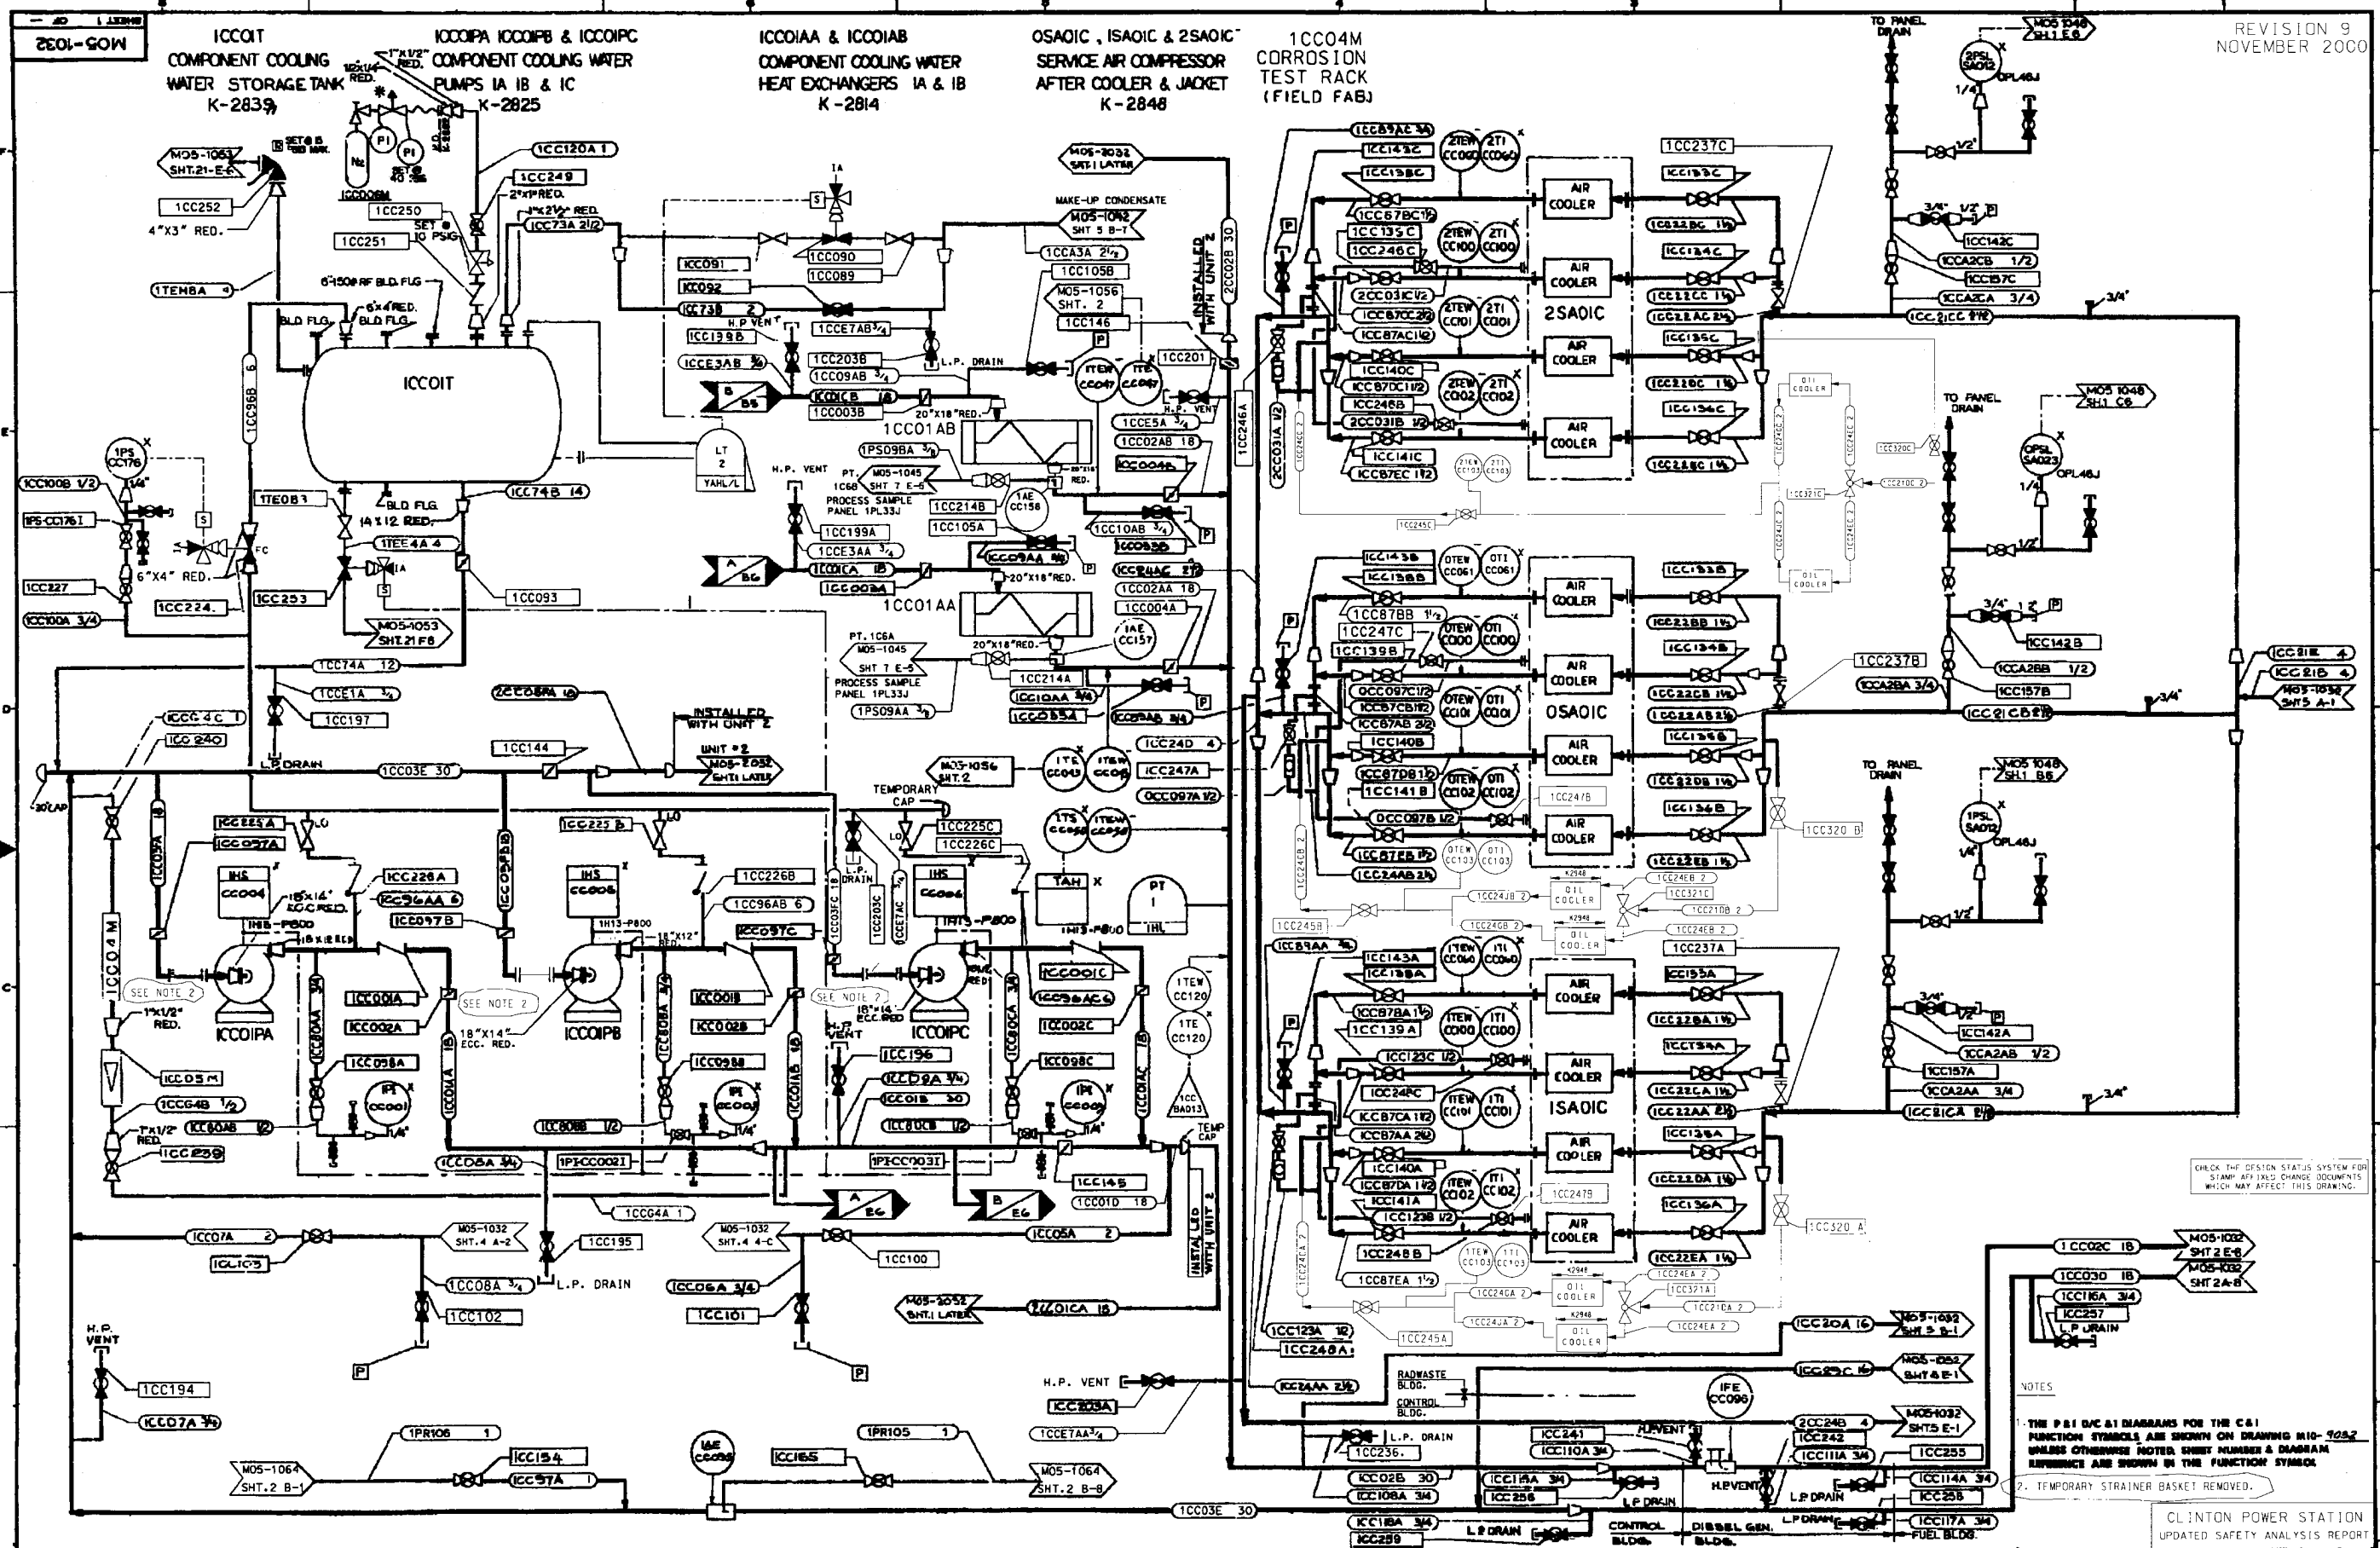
M05-1032

REVISION 9
NOVEMBER 2000

1CC01T
COMPONENT COOLING WATER STORAGE TANK
K-2839

1CC01PA 1CC01PB & 1CC01PC
COMPONENT COOLING WATER PUMPS 1A 1B & 1C
K-2825

1CC01AA & 1CC01AB
COMPONENT COOLING WATER HEAT EXCHANGERS 1A & 1B
K-2814

0SA01C, 1SA01C & 2SA01C
SERVICE AIR COMPRESSOR AFTER COOLER & JACKET
K-2848

1CC04M
CORROSION TEST RACK
(FIELD FAB)

1CC01T

1CC01AB

1CC01AA

1CC01PA

1CC01PB

1CC01PC

2SA01C

0SA01C

1SA01C

AIR COOLER

AIR COOLER

AIR COOLER

AIR COOLER

AIR COOLER

AIR COOLER

AIR COOLER

AIR COOLER

AIR COOLER

AIR COOLER

AIR COOLER

AIR COOLER

OIL COOLER

OIL COOLER

OIL COOLER

OIL COOLER

OIL COOLER

OIL COOLER

M05-1053 SHT.21-E-6

M05-1053 SHT.21 F8

M05-1032 SHT.1 LATER

M05-1042 SHT 5 B-7

M05-1056 SHT. 2

M05-1045 SHT 7 E-5

M05-1045 SHT 7 E-5

M05-1056 SHT.2

M05-2052 SHT.1 LATER

M05-1032 SHT.4 A-2

M05-1032 SHT.4 4-C

M05-2052 SHT.1 LATER

M05-1064 SHT.2 B-1

M05-1064 SHT.2 B-8

M05 1048 SH.1 E6

M05 1048 SH.1 C6

M05 1048 SH.1 B6

M05-1032 SHT5 A-1

M05-1032 SHT 2 E-8

M05-1032 SHT 2A-8

M05-1032 SHT 5 B-1

M05-1052 SHT 4 E-1

M05-1032 SHT5 E-1

MAKE-UP CONDENSATE

INSTALLED WITH UNIT 2

INSTALLED WITH UNIT 2

UNIT #2

TEMPORARY CAP

TEMP CAP

PROCESS SAMPLE PANEL 1PL33J

PROCESS SAMPLE PANEL 1PL33J

H.P. VENT

L.P. DRAIN

TO PANEL DRAIN

TO PANEL DRAIN

TO PANEL DRAIN

SEE NOTE 2

SEE NOTE 2

SEE NOTE 2

BLD FLG.

BLD FLG.

14"X12" RED.

6"X4" RED.

4"X3" RED.

8"X4" RED.

20"X18" RED.

20"X18" RED.

18"X14" ECC. RED.

18"X14" ECC. RED.

18"X12" RED.

1"X1/2" RED.

SET @ 10 PSIG

1CC120A 1
1CC249
1CC250
1CC251
1CC252
1TE08A
1CC96B 6
1PS CC176
1CC100B 1/2
1PS-CC176I
1CC227
1CC224.
1CC100A 3/4
1TE083
1TEE4A 4
1CC253
1CC093
1CC74B 14
1CC74A 12
1TCE1A 3/4
1CC197
1CC04C 1
1CC 240
1CC03E 30
1CC144
2CC08A 18
1CC091
1CC092
1CC73B 2
1CC199B
1CCE3AB 3/4
1CC090
1CC089
1CCE7AB 3/4
1CC203B
1CC09AB 3/4
1CC01CB 18
1CC003B
1CC73A 2 1/2
1CCA3A 2 1/2
1CC105B
1CC146
1CC201
1CCE5A 3/4
1CC02AB 18
1CC004B
1CC214B
1CC105A
1CC10AB 3/4
1CC03B
1PS09BA 3/4
1CC199A
1CCE3AA 3/4
1CC01CA 18
1CC003A
1CC09AA
1CC24AC 2 1/2
1CC02AA 18
1CC004A
1CC214A
1CC10AA 3/4
1CC03A
1CC08AB 3/4
1PS09AA 3/4
1CC24D 4
1CC247A
0CC097A 1/2
1CC225A
1CC097A
1CC226A
1CC96AA 6
1CC097B
1CC225B
1CC226B
1CC96AB 6
1CC097C
1CC225C
1CC226C
1CC001A
1CC002A
1CC098A
1CC001B
1CC002B
1CC098B
1CC001C
1CC96AC 6
1CC002C
1CC098C
1CC196
1CCD9A 3/4
1CC01B 30
1CC80B 1/2
1CC05M
1CCG4B 1/2
1CC80AB 1/2
1CC239
1CC08A 3/4
1PI-CC002I
1PI-CC003I
1CCG4A 1
1CC145
1CC01D 18
1CC05A 2
1CC07A 2
1CC103
1CC195
1CC08A 3/4
1CC102
1CC06A 3/4
1CC101
1CC100
2CC01CA 18
1CC194
1CC07A 3/4
1PR106 1
1CC154
1CC57A
1CC165
1PR105 1
1CC03E 30
1CC205A
1CCE7AA 3/4
1CC246A 1/2
2CC031A 1/2
1CC89AC 3/4
1CC143C
1CC138C
1CC87BC 1/2
1CC135C
1CC246C
2CC031C 1/2
1CC87OC 2 1/2
1CC87AC 1/2
1CC140C
1CC87DC 1/2
1CC246B
2CC031B 3/4
1CC141C
1CC87EC 1 1/2
1CC237C
1CC133C
1CC22BC 1 1/2
1CC134C
1CC22CC 1 1/2
1CC22AC 2 1/2
1CC135C
1CC22OC 1 1/2
1CC136C
1CC22EC 1 1/2
1CC142C
1CCA2CB 1/2
1CC157C
1CCA2CA 3/4
1CC21CC 2 1/2
1CC143B
1CC138B
1CC87BB 1 1/2
1CC247C
1CC139B
0CC097C 1/2
1CC87CB 1/2
1CC87AB 2 1/2
1CC140B
1CC87DB 1/2
1CC141B
0CC097B 1/2
1CC87EB 1/2
1CC24AB 2 1/2
1CC245B
1CC89AA 3/4
1CC133B
1CC223B 1 1/2
1CC134B
1CC22CB 1 1/2
1CC22AB 2 1/2
1CC135B
1CC220B 1 1/2
1CC136B
1CC22EB 1 1/2
1CC237B
1CCA2BA 3/4
1CC142B
1CCA2BB 1/2
1CC157B
1CC21CB 2 1/2
1CC21E 4
1CC21D 4
1CC320 B
1CC143A
1CC138A
1CC87BA 1 1/2
1CC139A
1CC123C 1/2
1CC24AC
1CC87CA 1/2
1CC87AA 2 1/2
1CC140A
1CC87DA 1/2
1CC141A
1CC123B 1/2
1CC248B
1CC87EA 1 1/2
1CC123A 1/2
1CC248A
1CC237A
1CC133A
1CC228A 1 1/2
1CC134A
1CC22CA 1 1/2
1CC22AA 2 1/2
1CC135A
1CC220A 1 1/2
1CC136A
1CC22EA 1 1/2
1CC142A
1CCA2AB 1/2
1CC157A
1CCA2AA 3/4
1CC21CA 2 1/2
1CC320 A
1CC02C 18
1CC030 18
1CC116A 3/4
1CC257
1CC20A 16
1CC29C 16
1CC24AA 2 1/2
2CC24B 4
1CC242
1CC111A 3/4
1CC255
1CC241
1CC110A 3/4
1CC236.
1CC02B 30
1CC108A 3/4
1CC115A 3/4
1CC256
1CC114A 3/4
1CC258
1CC118A 3/4
1CC259
1CC117A 3/4

RADWASTE BLDG.
CONTROL BLDG.
CONTROL BLDG.
DIESEL GEN. BLDG.
FUEL BLDG.

NOTES
1. THE P&I D/C & I DIAGRAMS FOR THE C&I FUNCTION SYMBOLS ARE SHOWN ON DRAWING M10-9032 UNLESS OTHERWISE NOTED. SHEET NUMBER & DIAGRAM REFERENCE ARE SHOWN IN THE FUNCTION SYMBOL.
2. TEMPORARY STRAINER BASKET REMOVED.

CHECK THE DESIGN STATUS SYSTEM FOR STAMP AFFIXED CHANGE DOCUMENTS WHICH MAY AFFECT THIS DRAWING.

CLINTON POWER STATION
UPDATED SAFETY ANALYSIS REPORT